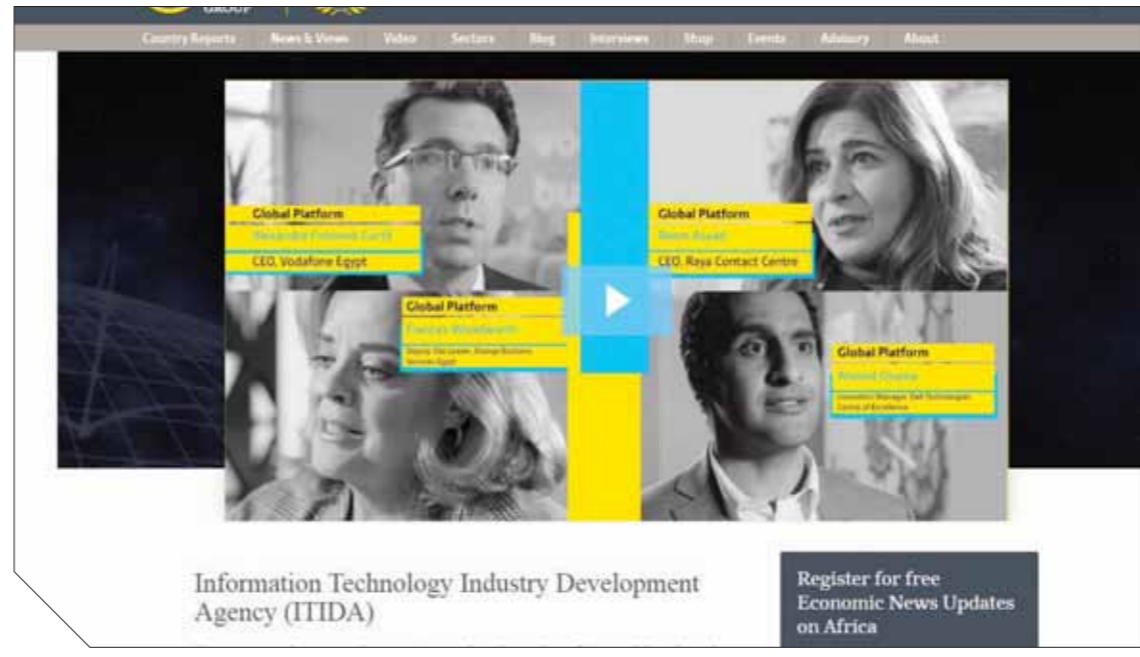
GROUP

Country Reports News & Views Video Sectors Blog Interviews Shop Events Advisory About

Global Platform
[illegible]
CEO, Vodafone Egypt

Global Platform
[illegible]
CEO, Raya Contact Centre

Global Platform
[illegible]
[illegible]

Global Platform
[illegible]
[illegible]

Information Technology Industry Development Agency (ITIDA)

Register for free Economic News Updates on Africa